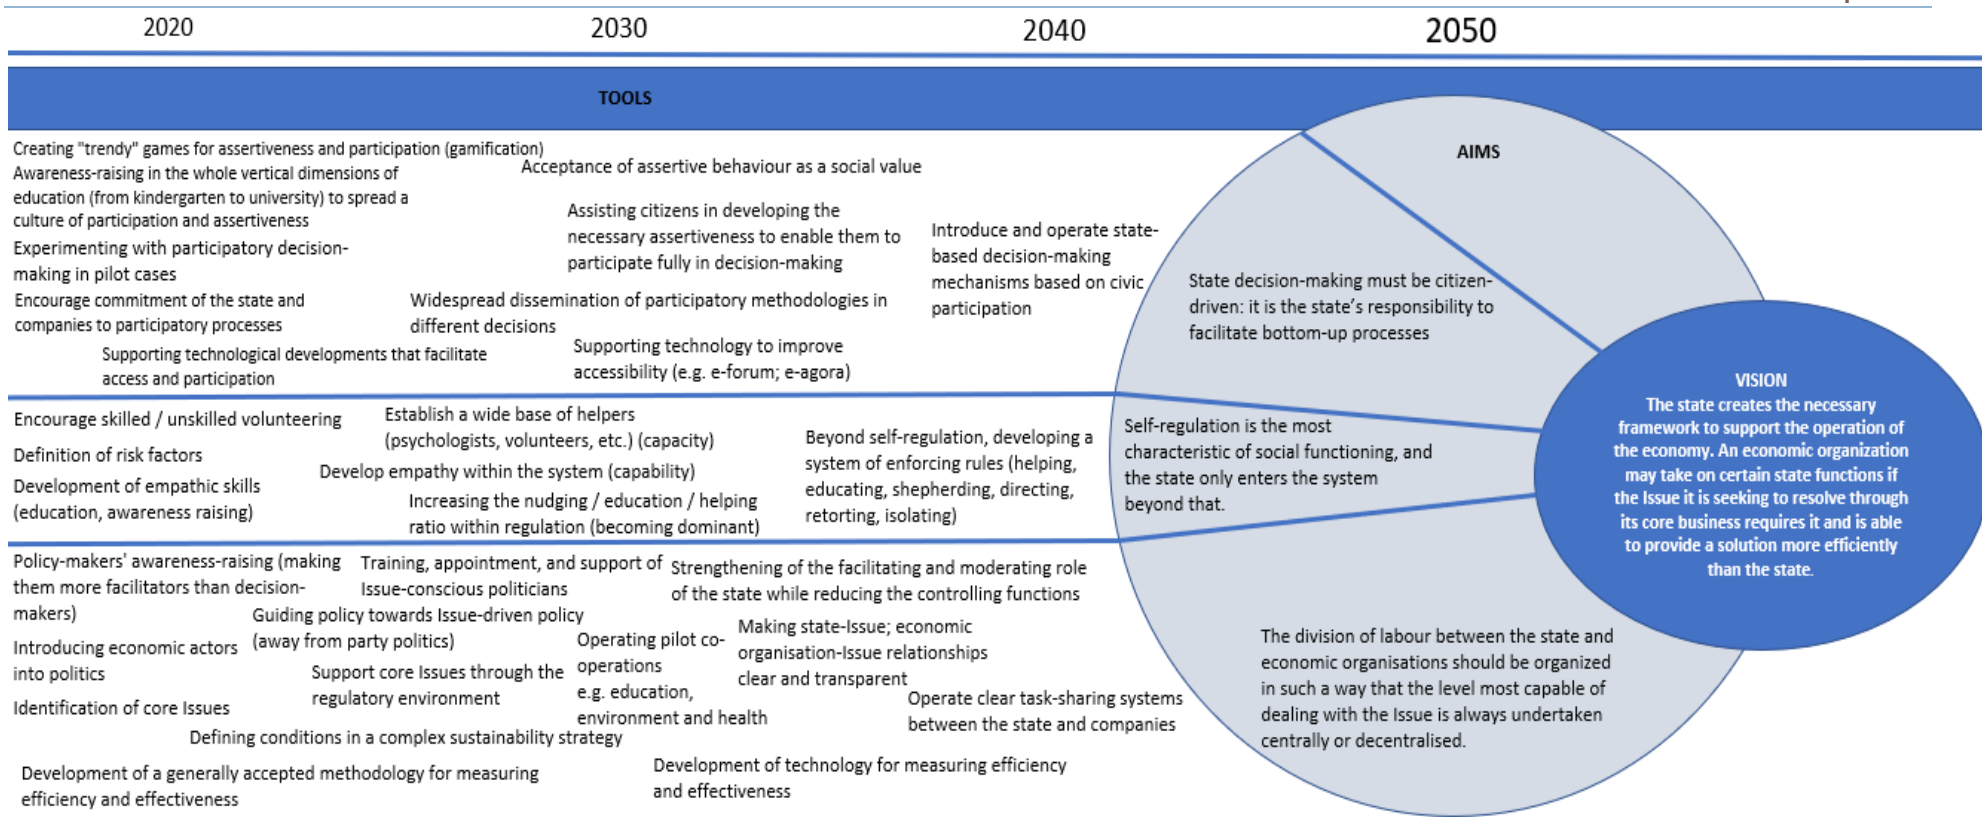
2020 2030 2040 2050

TOOLS

Creating "trendy" games for assertiveness and participation (gamification)

Awareness-raising in the whole vertical dimensions of education (from kindergarten to university) to spread a culture of participation and assertiveness

Acceptance of assertive behaviour as a social value

Experimenting with participatory decision-making in pilot cases

Assisting citizens in developing the necessary assertiveness to enable them to participate fully in decision-making

Introduce and operate state-based decision-making mechanisms based on civic participation

Encourage commitment of the state and companies to participatory processes

Widespread dissemination of participatory methodologies in different decisions

Supporting technological developments that facilitate access and participation

Supporting technology to improve accessibility (e.g. e-forum; e-agora)

AIMS

State decision-making must be citizen-driven: it is the state's responsibility to facilitate bottom-up processes

Encourage skilled / unskilled volunteering

Establish a wide base of helpers (psychologists, volunteers, etc.) (capacity)

Definition of risk factors

Develop empathy within the system (capability)

Development of empathic skills (education, awareness raising)

Increasing the nudging / education / helping ratio within regulation (becoming dominant)

Beyond self-regulation, developing a system of enforcing rules (helping, educating, shepherding, directing, retorting, isolating)

Self-regulation is the most characteristic of social functioning, and the state only enters the system beyond that.

VISION
The state creates the necessary framework to support the operation of the economy. An economic organization may take on certain state functions if the Issue it is seeking to resolve through its core business requires it and is able to provide a solution more efficiently than the state.

Policy-makers' awareness-raising (making them more facilitators than decision-makers)

Training, appointment, and support of Issue-conscious politicians

Strengthening of the facilitating and moderating role of the state while reducing the controlling functions

Guiding policy towards Issue-driven policy (away from party politics)

Introducing economic actors into politics

Operating pilot co-operations e.g. education, environment and health

Making state-Issue; economic organisation-Issue relationships clear and transparent

Support core Issues through the regulatory environment

Identification of core Issues

Operate clear task-sharing systems between the state and companies

Defining conditions in a complex sustainability strategy

The division of labour between the state and economic organisations should be organized in such a way that the level most capable of dealing with the Issue is always undertaken centrally or decentralised.

Development of a generally accepted methodology for measuring efficiency and effectiveness

Development of technology for measuring efficiency and effectiveness